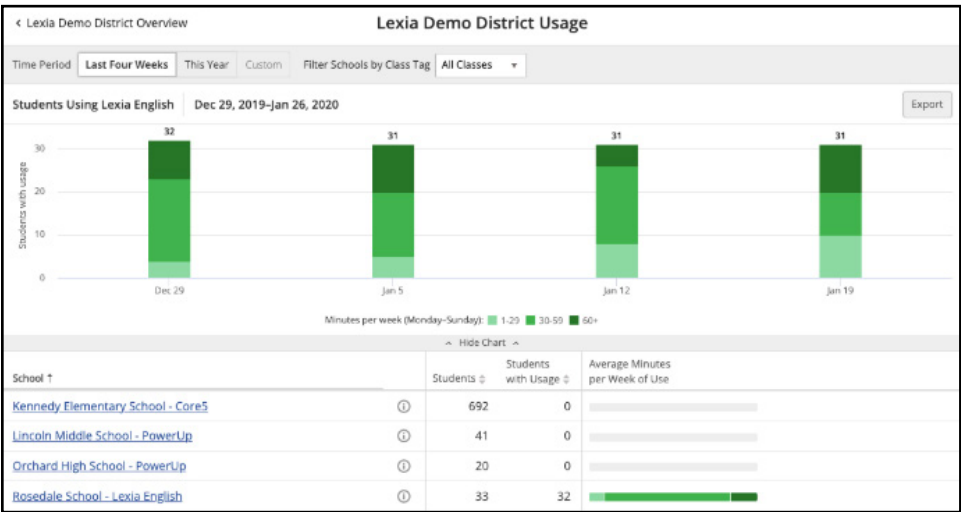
< Lexia Demo District Overview

Lexia Demo District Usage

Time Period | Last Four Weeks | This Year | Custom | Filter Schools by Class Tag | All Classes ▾

Students Using Lexia English | Dec 29, 2019–Jan 26, 2020 | Export

Students with usage

30
20
10
0

32
31
31
31

Dec 29
Jan 5
Jan 12
Jan 19

Minutes per week (Monday–Sunday): 1-29 30-59 60+

^ Hide Chart ^

| School ↑ | | Students | Students with Usage | Average Minutes per Week of Use |
|---|---|---|---|---|
| Kennedy Elementary School - Core5 | ⓘ | 692 | 0 | |
| Lincoln Middle School - PowerUp | ⓘ | 41 | 0 | |
| Orchard High School - PowerUp | ⓘ | 20 | 0 | |
| Rosedale School - Lexia English | ⓘ | 33 | 32 | |